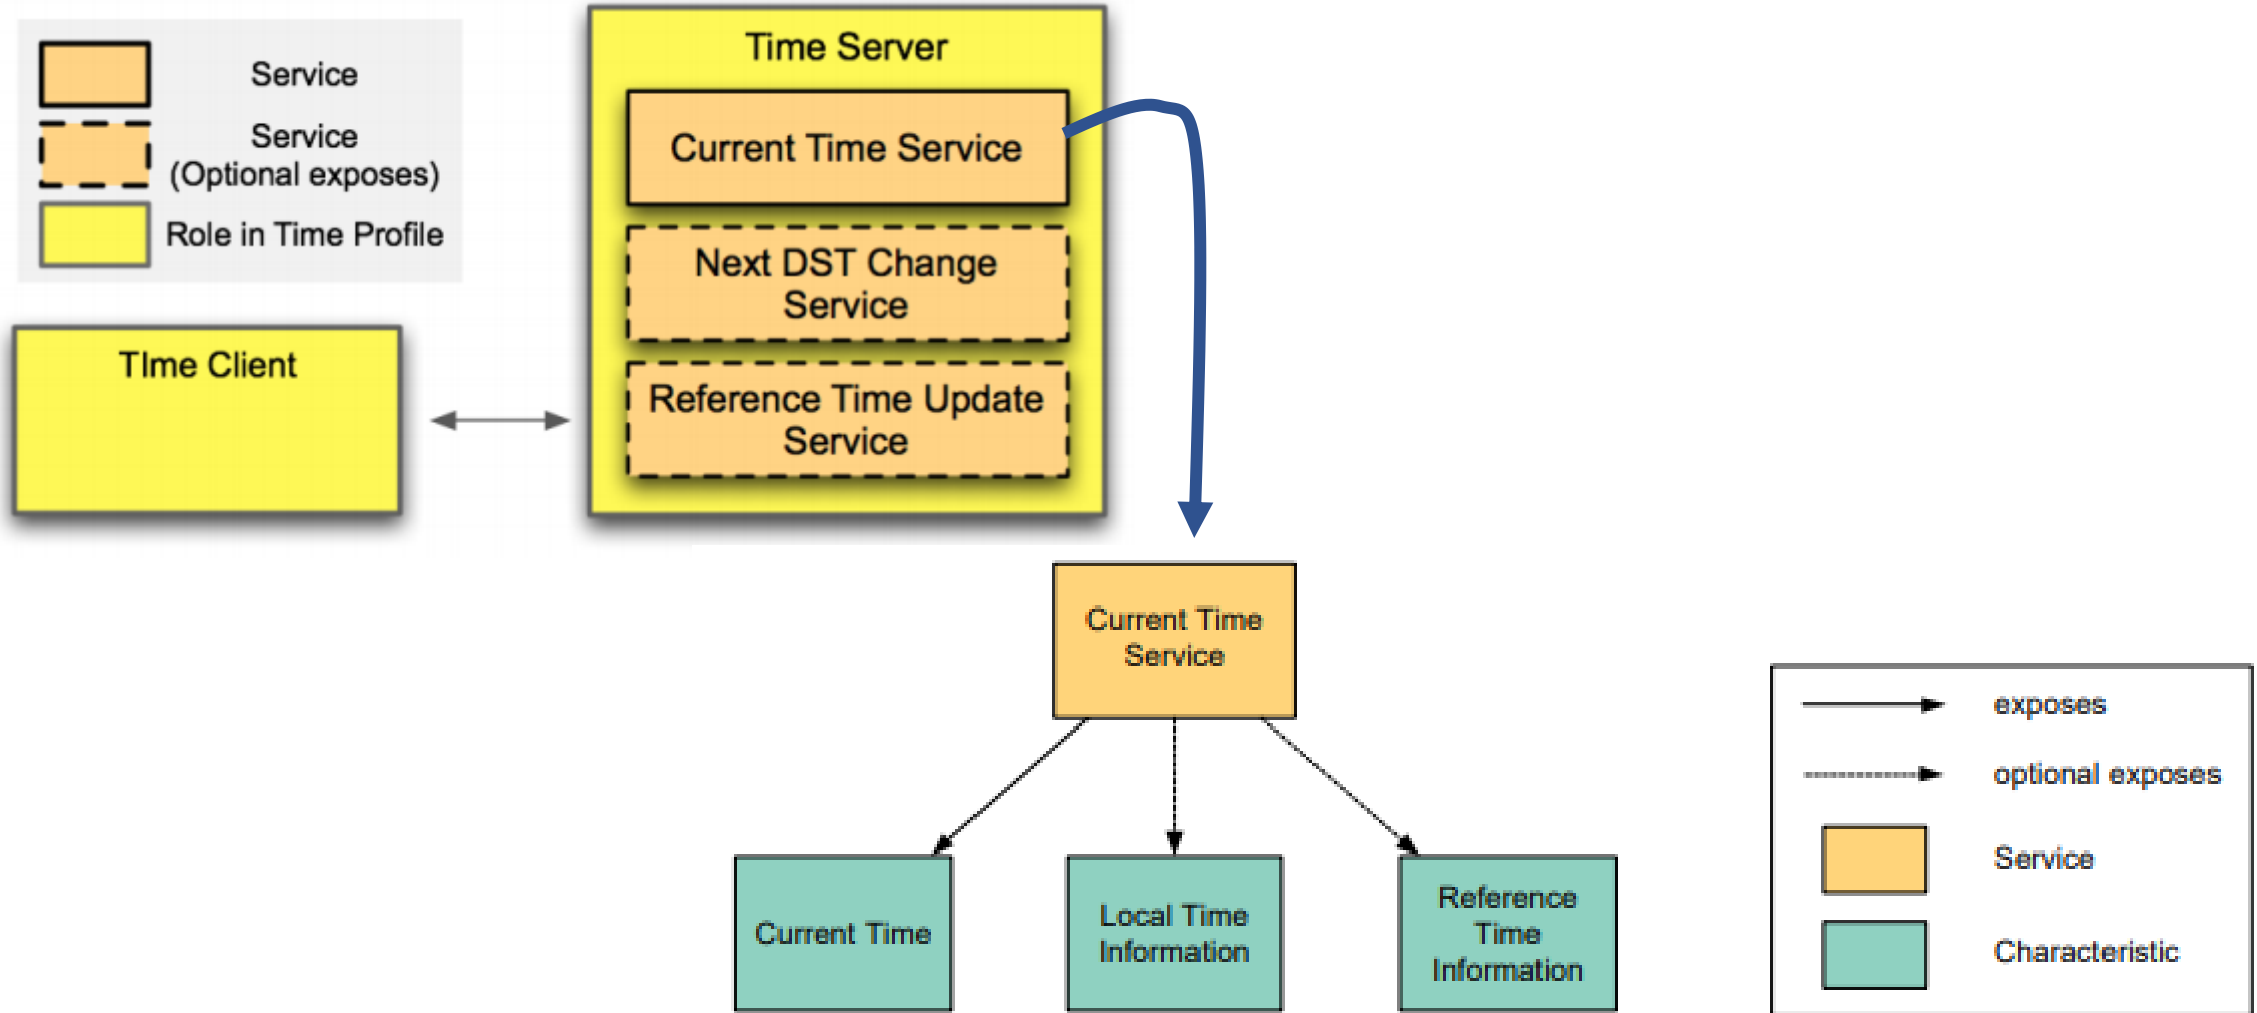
Service

Service
(Optional exposes)

Role in Time Profile

TIme Client

Time Server

Current Time Service

Next DST Change Service

Reference Time Update Service

Current Time Service

Current Time

Local Time Information

Reference Time Information

exposes

optional exposes

Service

Characteristic